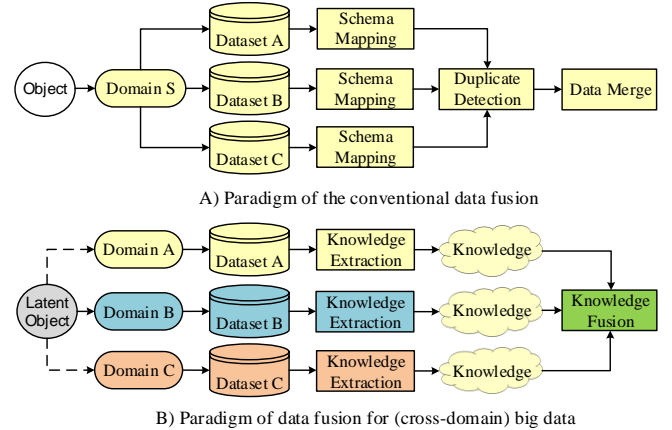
Object

Domain S

Dataset A

Dataset B

Dataset C

Schema Mapping

Schema Mapping

Schema Mapping

Duplicate Detection

Data Merge

A) Paradigm of the conventional data fusion

Latent Object

Domain A

Domain B

Domain C

Dataset A

Dataset B

Dataset C

Knowledge Extraction

Knowledge Extraction

Knowledge Extraction

Knowledge

Knowledge

Knowledge

Knowledge Fusion

B) Paradigm of data fusion for (cross-domain) big data